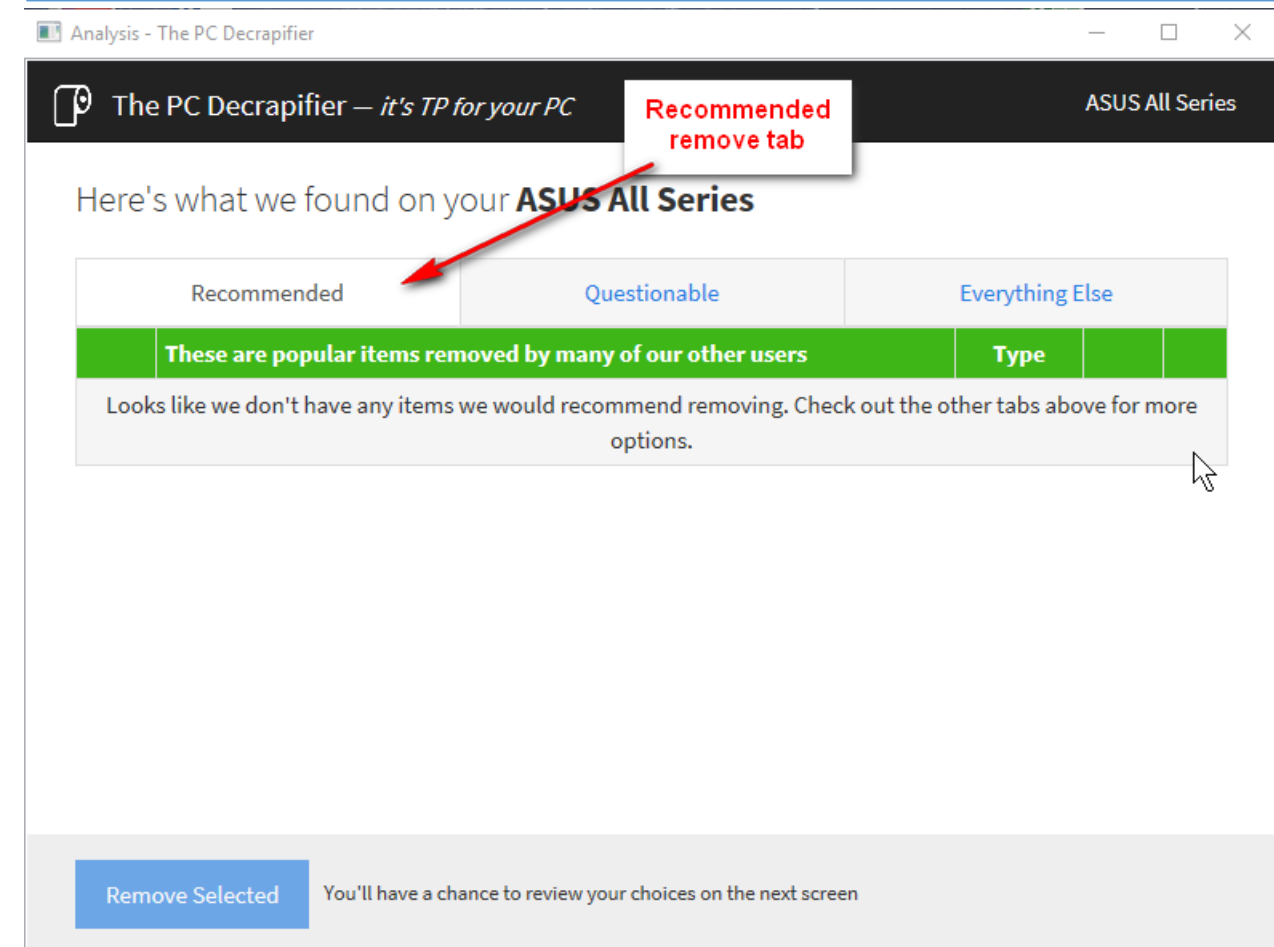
Analysis - The PC Decrapifier

The PC Decrapifier — it's TP for your PC

Recommended remove tab

ASUS All Series

Here's what we found on your **ASUS All Series**

| Recommended | Questionable | Everything Else |
|---|---|---|

| | These are popular items removed by many of our other users | Type | | |
|---|---|---|---|---|

Looks like we don't have any items we would recommend removing. Check out the other tabs above for more options.

Remove Selected

You'll have a chance to review your choices on the next screen